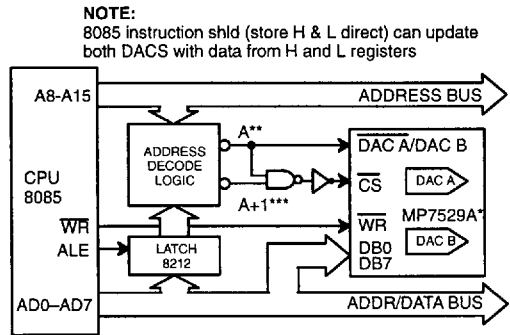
NOTE:
8085 instruction shld (store H & L direct) can update both DACS with data from H and L registers

A8-A15

ADDRESS BUS

CPU
8085

ADDRESS
DECODE
LOGIC

A**

$\overline{DAC\ A}$/DAC B

$\overline{CS}$

DAC A

A+1***

$\overline{WR}$

$\overline{WR}$

MP7529A*

ALE

LATCH
8212

DAC B

DB0
DB7

AD0–AD7

ADDR/DATA BUS